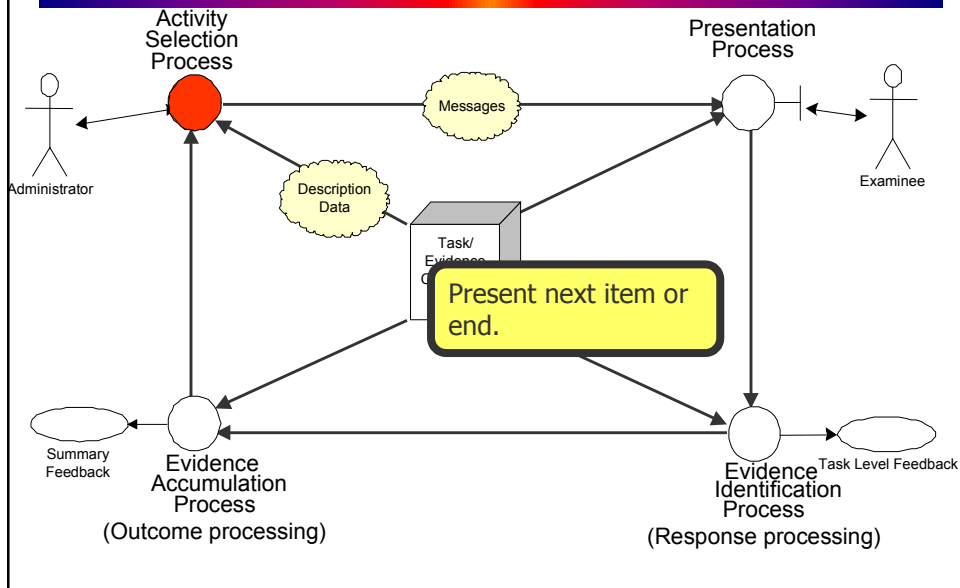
Activity Selection Process

Presentation Process

Messages

Administrator

Examinee

Description Data

Task/ Evidence C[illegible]

Present next item or end.

Summary Feedback

Evidence Accumulation Process

(Outcome processing)

Evidence Identification Process

(Response processing)

Task Level Feedback